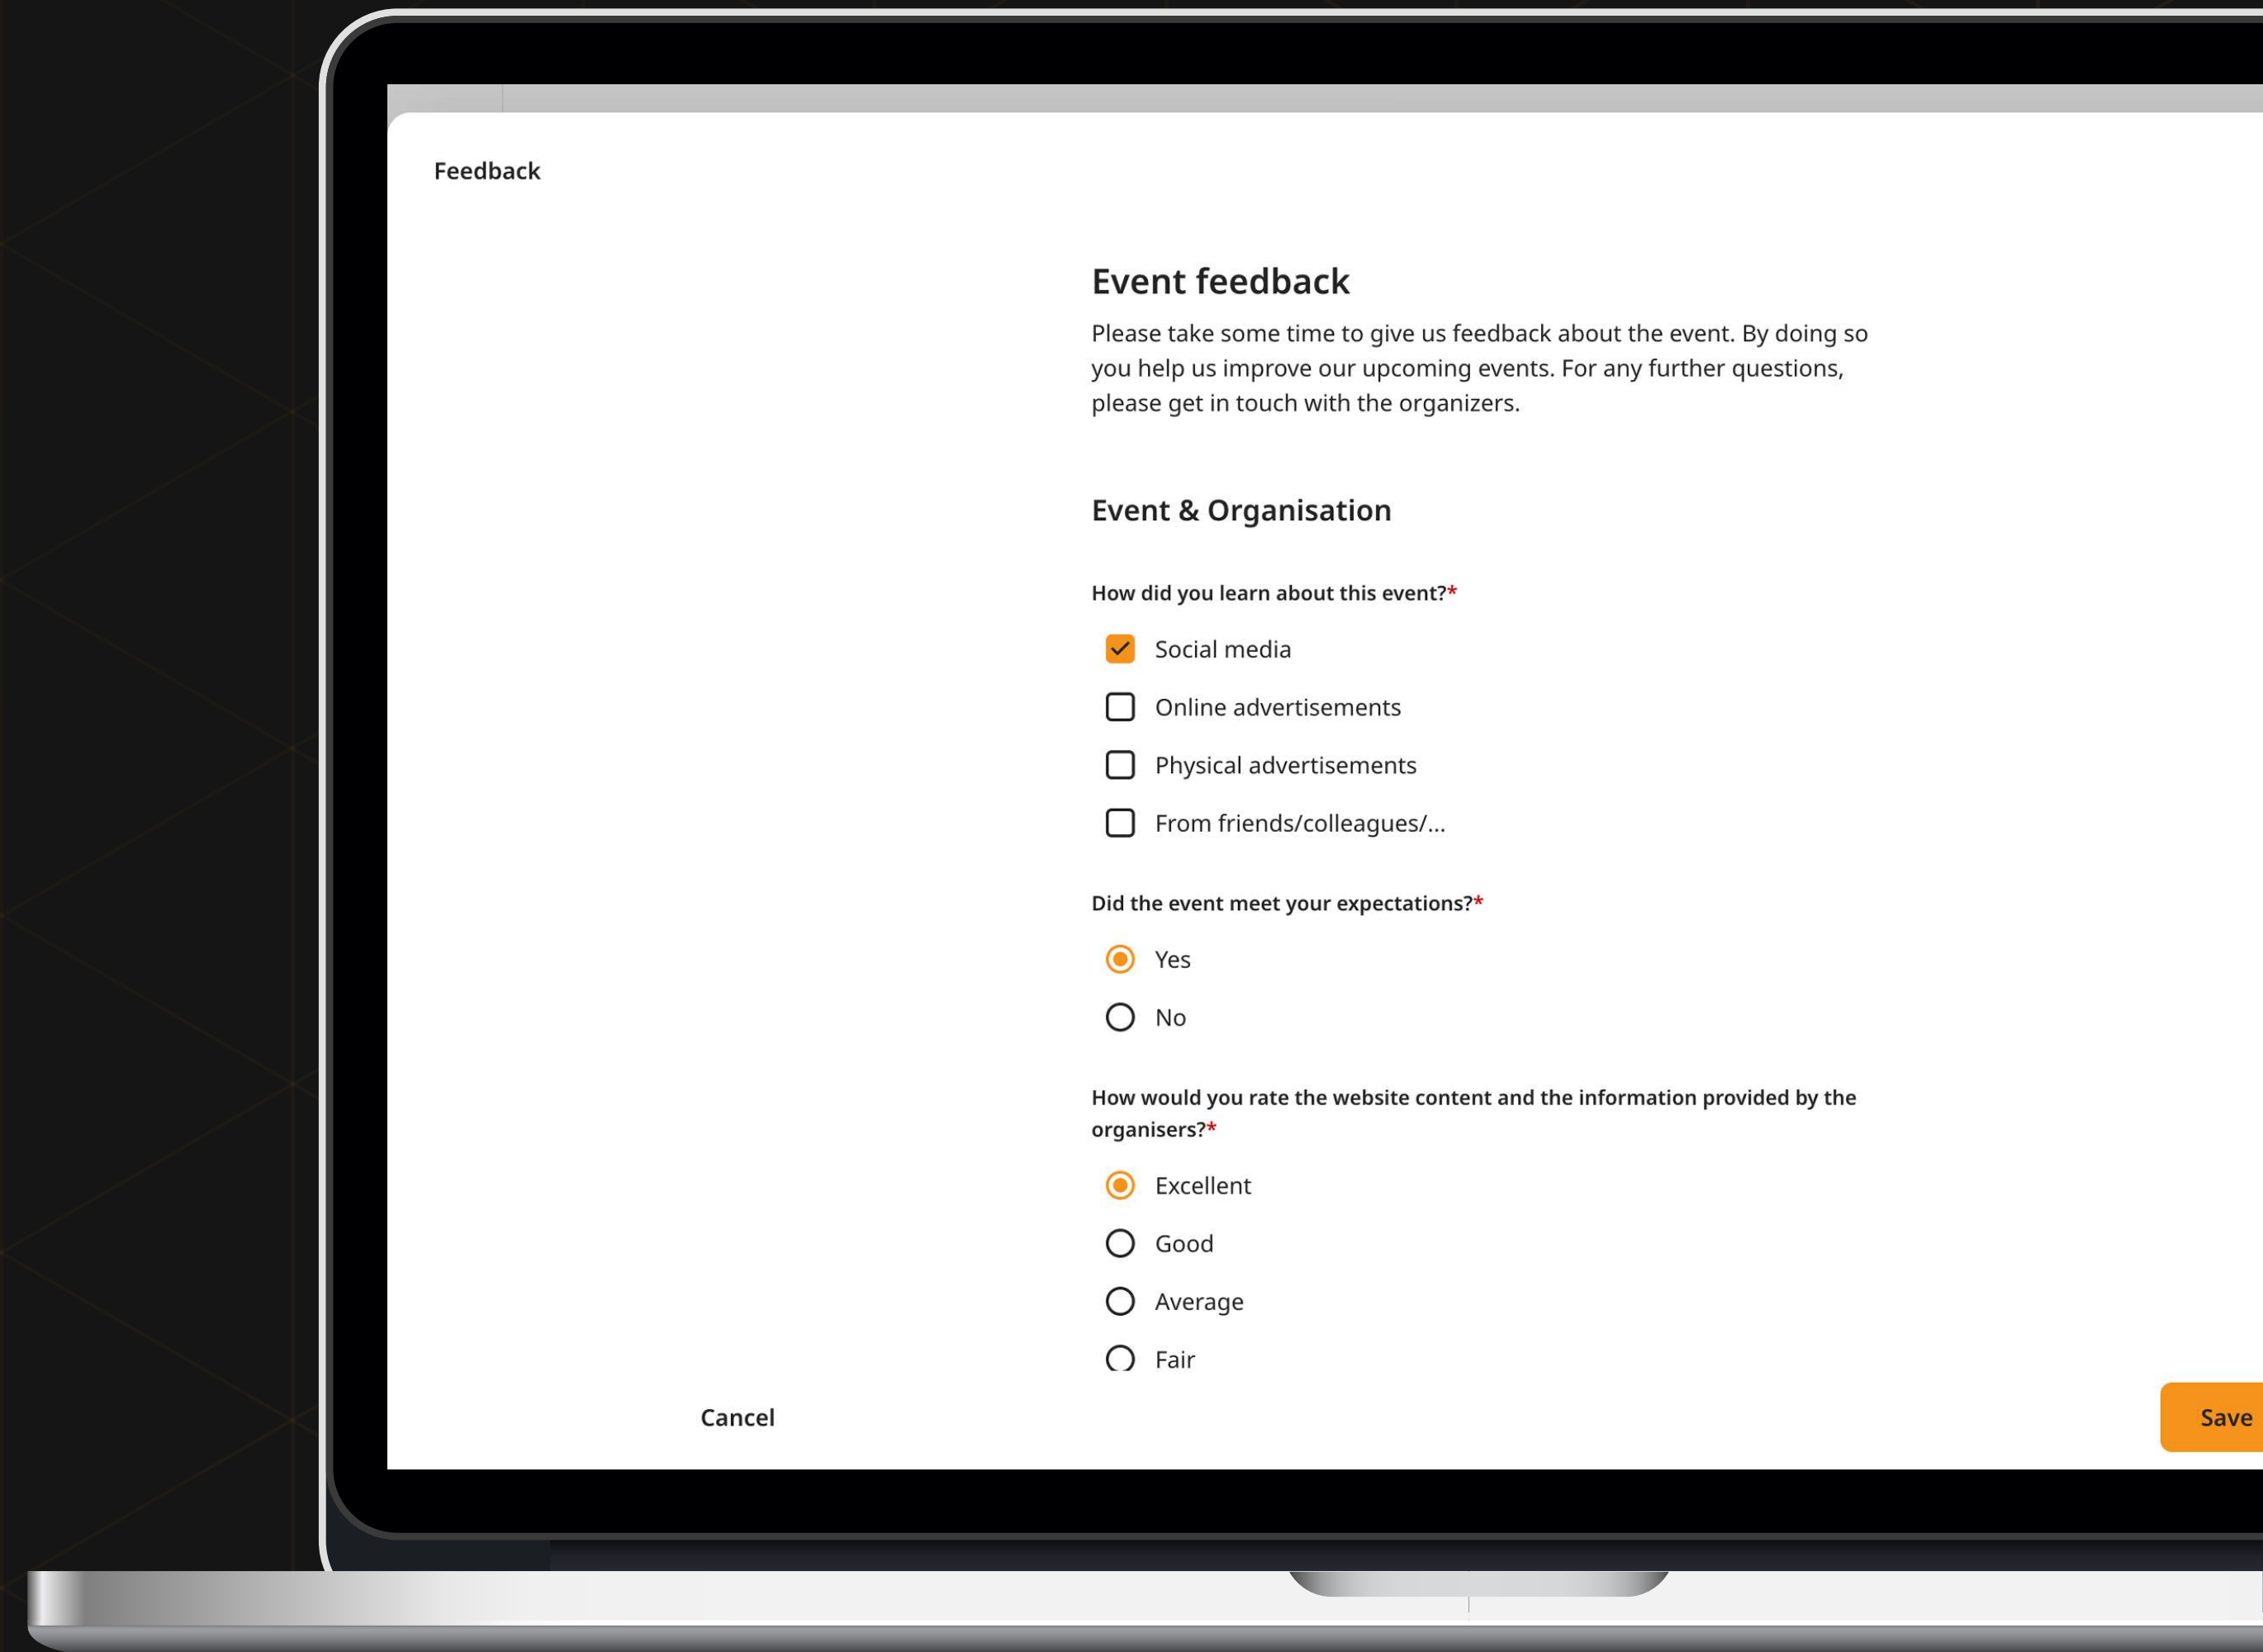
Feedback

Event feedback

Please take some time to give us feedback about the event. By doing so you help us improve our upcoming events. For any further questions, please get in touch with the organizers.

Event & Organisation

How did you learn about this event?*

Social media

Online advertisements

Physical advertisements

From friends/colleagues/...

Did the event meet your expectations?*

Yes

No

How would you rate the website content and the information provided by the organisers?*

Excellent

Good

Average

Fair

Cancel

Save